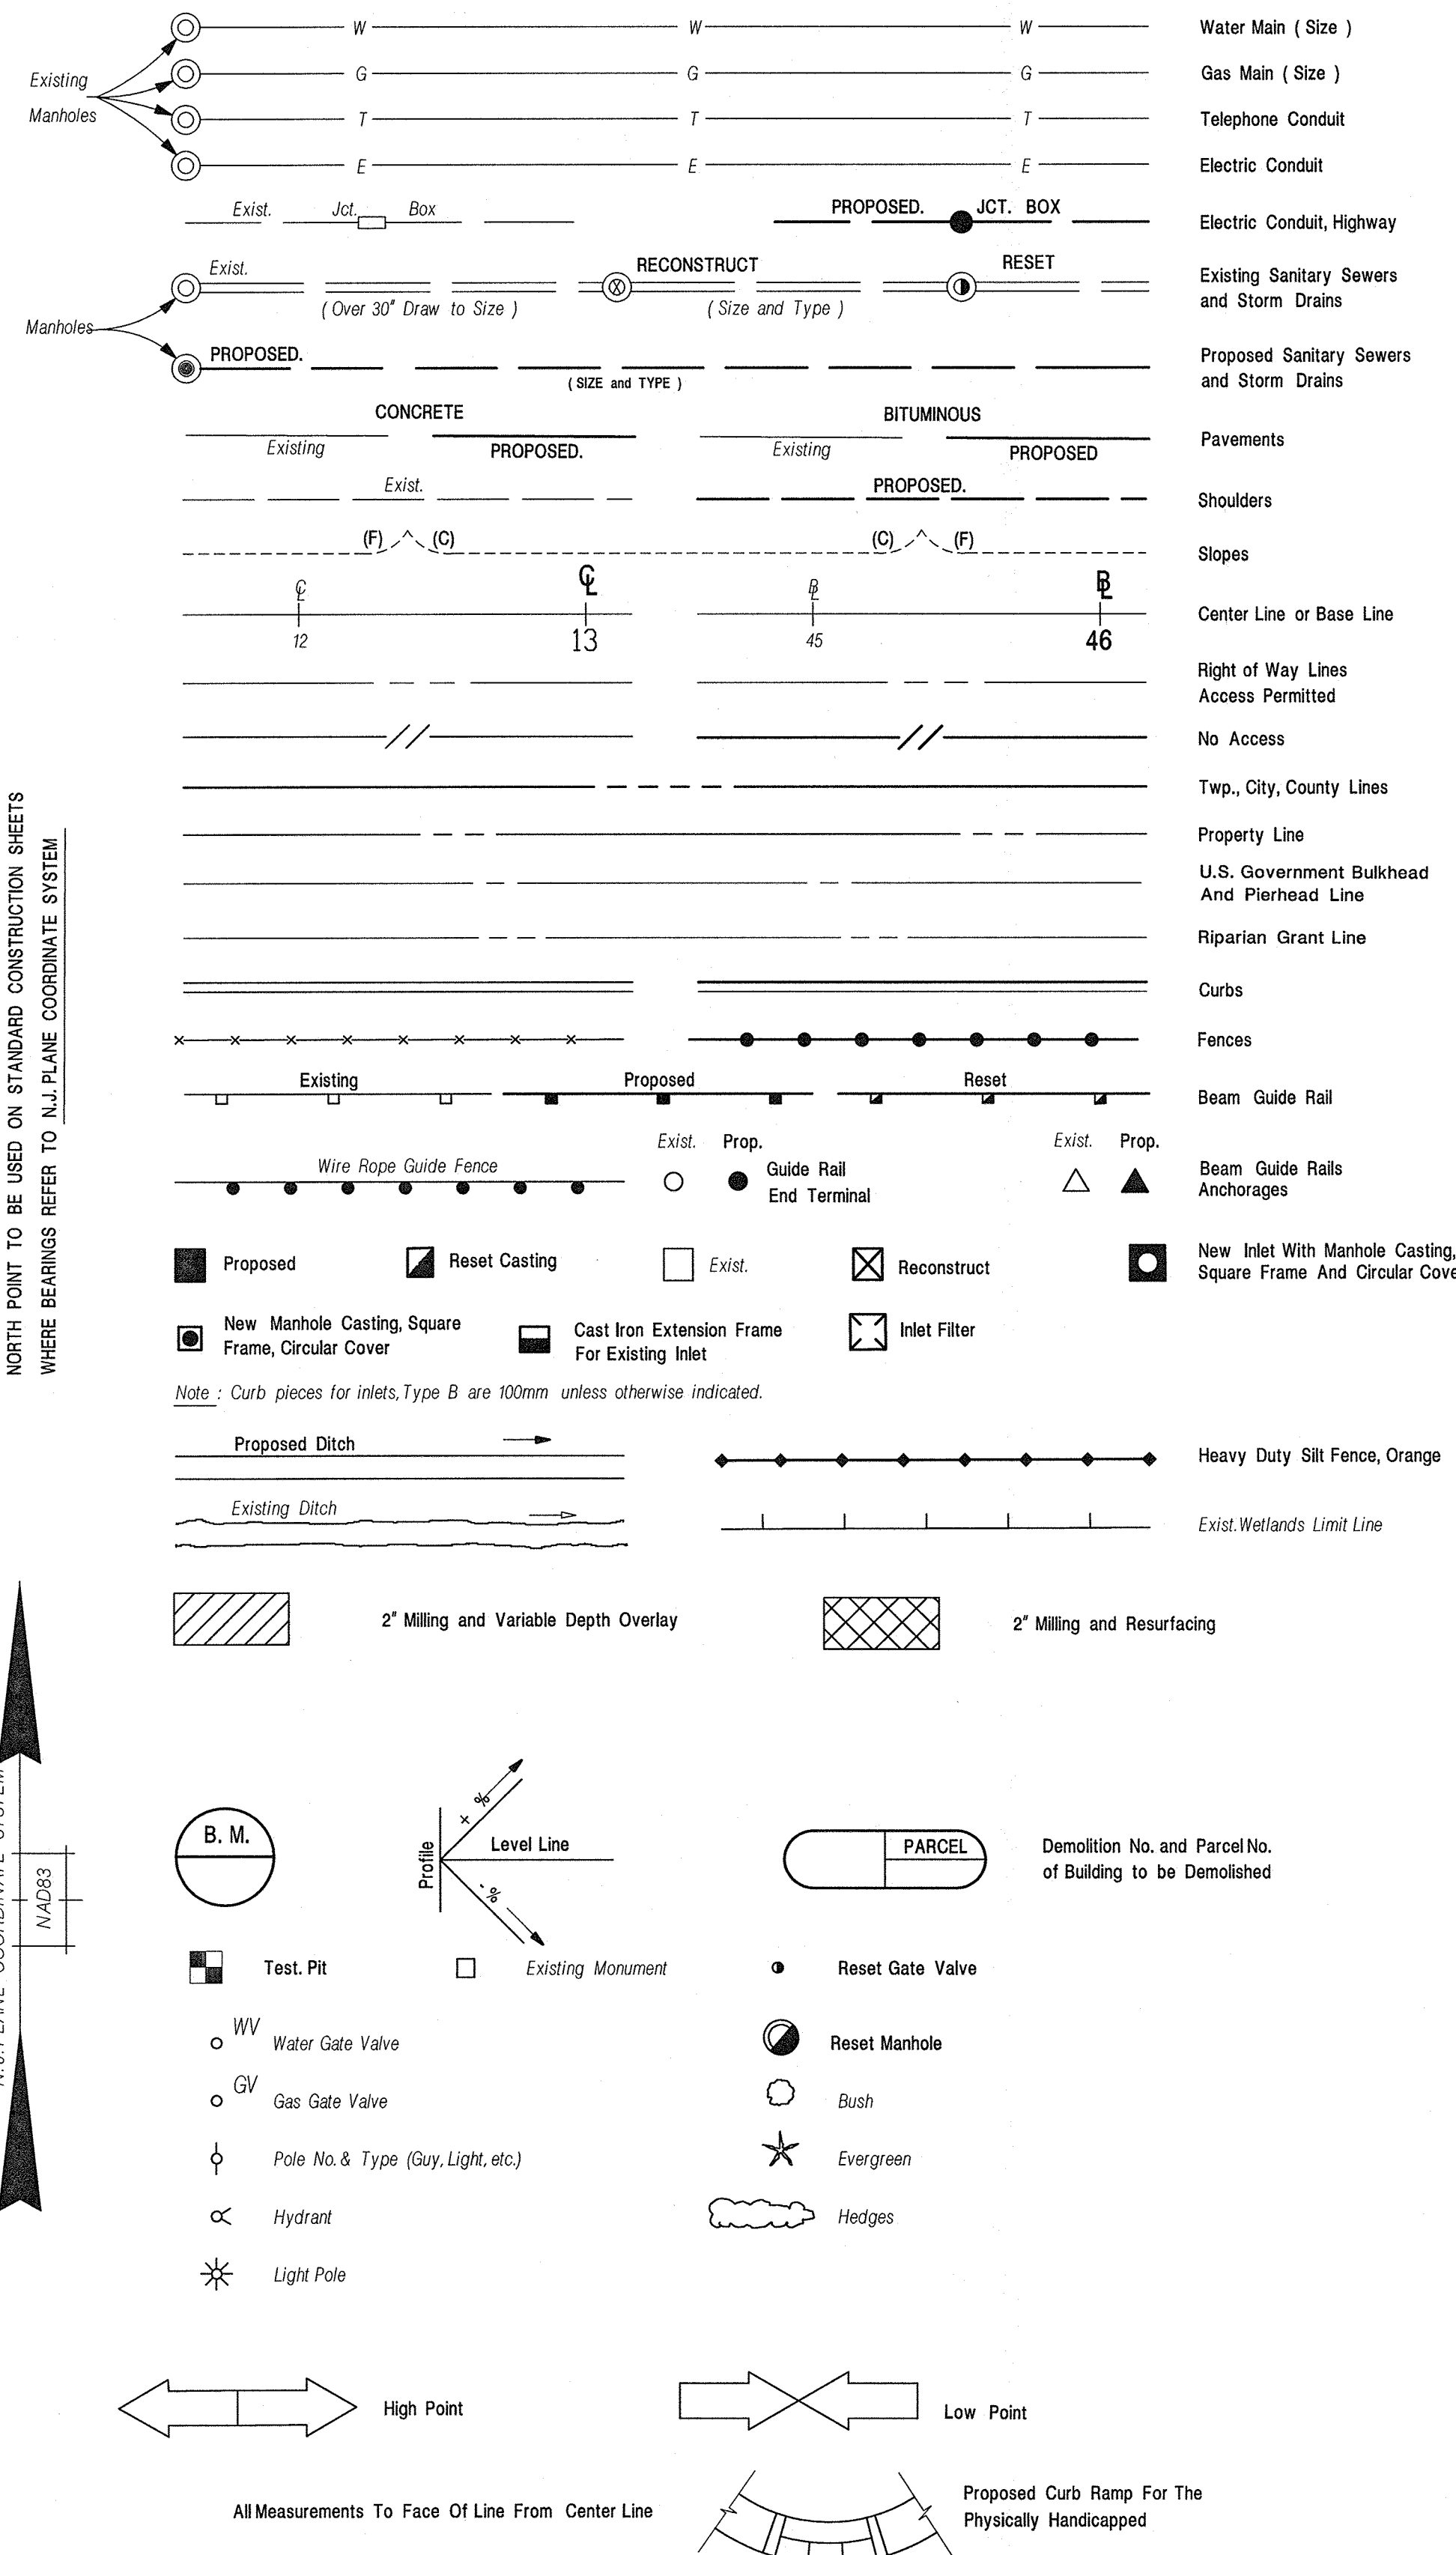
NORTH POINT TO BE USED ON STANDARD CONSTRUCTION SHEETS
WHERE BEARINGS REFER TO N.J. PLANE COORDINATE SYSTEM

Existing Manholes

W W W Water Main ( Size )
G G G Gas Main ( Size )
T T T Telephone Conduit
E E E Electric Conduit

Exist. Jct. Box PROPOSED. JCT. BOX Electric Conduit, Highway

Manholes
Exist. ( Over 30" Draw to Size ) RECONSTRUCT ( Size and Type ) RESET Existing Sanitary Sewers and Storm Drains

PROPOSED. ( SIZE and TYPE ) Proposed Sanitary Sewers and Storm Drains

CONCRETE Existing PROPOSED. BITUMINOUS Existing PROPOSED Pavements

Exist. PROPOSED. Shoulders

(F) (C) (C) (F) Slopes

12 13 45 46 Center Line or Base Line

Right of Way Lines Access Permitted

No Access

Twp., City, County Lines

Property Line

U.S. Government Bulkhead And Pierhead Line

Riparian Grant Line

Curbs

Fences

Existing Proposed Reset Beam Guide Rail

Wire Rope Guide Fence Exist. Prop. Guide Rail End Terminal Exist. Prop. Beam Guide Rails Anchorages

Proposed Reset Casting Exist. Reconstruct New Inlet With Manhole Casting, Square Frame And Circular Cove

New Manhole Casting, Square Frame, Circular Cover Cast Iron Extension Frame For Existing Inlet Inlet Filter

Note : Curb pieces for inlets, Type B are 100mm unless otherwise indicated.

Proposed Ditch Heavy Duty Silt Fence, Orange

Existing Ditch Exist. Wetlands Limit Line

2" Milling and Variable Depth Overlay 2" Milling and Resurfacing

NAD83

B. M.

Profile + % Level Line - %

PARCEL Demolition No. and Parcel No. of Building to be Demolished

Test. Pit Existing Monument Reset Gate Valve

WV Water Gate Valve Reset Manhole

GV Gas Gate Valve Bush

Pole No. & Type (Guy, Light, etc.) Evergreen

Hydrant Hedges

Light Pole

High Point Low Point

All Measurements To Face Of Line From Center Line Proposed Curb Ramp For The Physically Handicapped